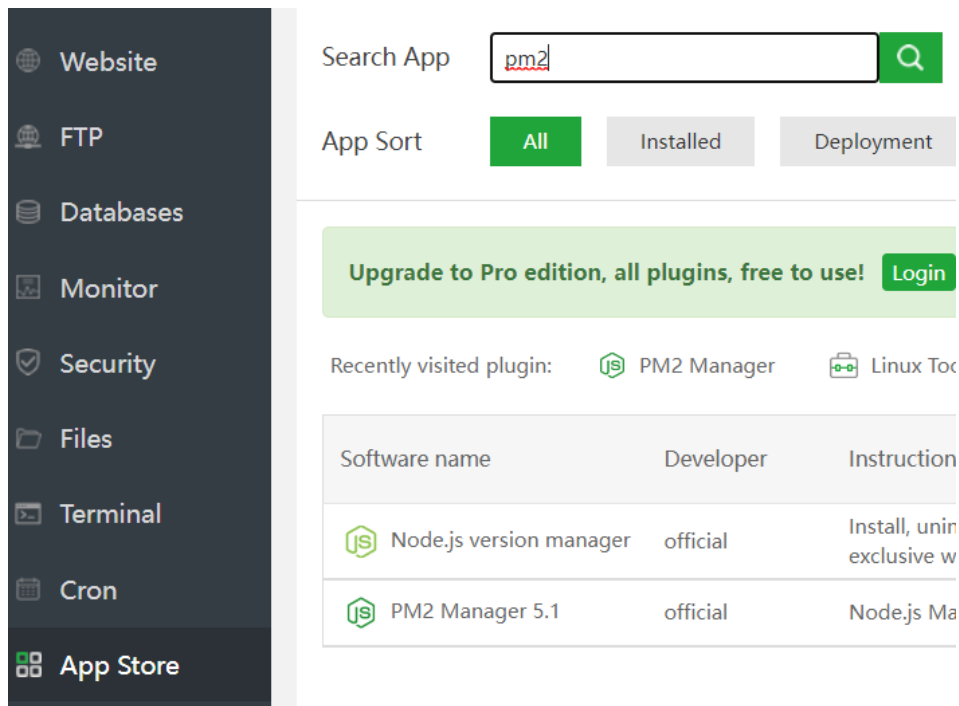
Website
FTP
Databases
Monitor
Security
Files
Terminal
Cron
App Store

Search App pm2

App Sort All Installed Deployment

Upgrade to Pro edition, all plugins, free to use! Login

Recently visited plugin: PM2 Manager Linux Too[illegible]

| Software name | Developer | Instruction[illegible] |
|---|---|---|
| Node.js version manager | official | Install, unin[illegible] exclusive w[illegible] |
| PM2 Manager 5.1 | official | Node.js Ma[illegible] |